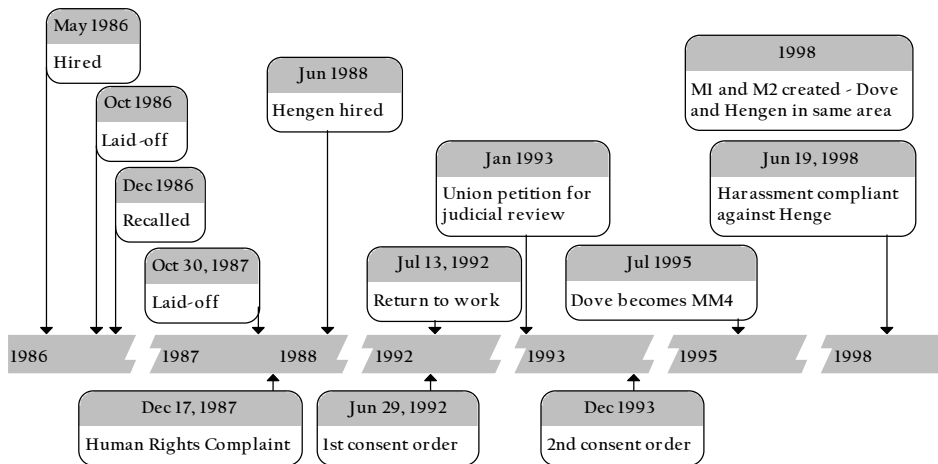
May 1986
Hired

Oct 1986
Laid-off

Dec 1986
Recalled

Oct 30, 1987
Laid-off

Jun 1988
Hengen hired

Jul 13, 1992
Return to work

Jan 1993
Union petition for judicial review

Jul 1995
Dove becomes MM4

1998
M1 and M2 created - Dove and Hengen in same area

Jun 19, 1998
Harassment compliant against Henge

1986
1987
1988
1992
1993
1995
1998

Dec 17, 1987
Human Rights Complaint

Jun 29, 1992
1st consent order

Dec 1993
2nd consent order